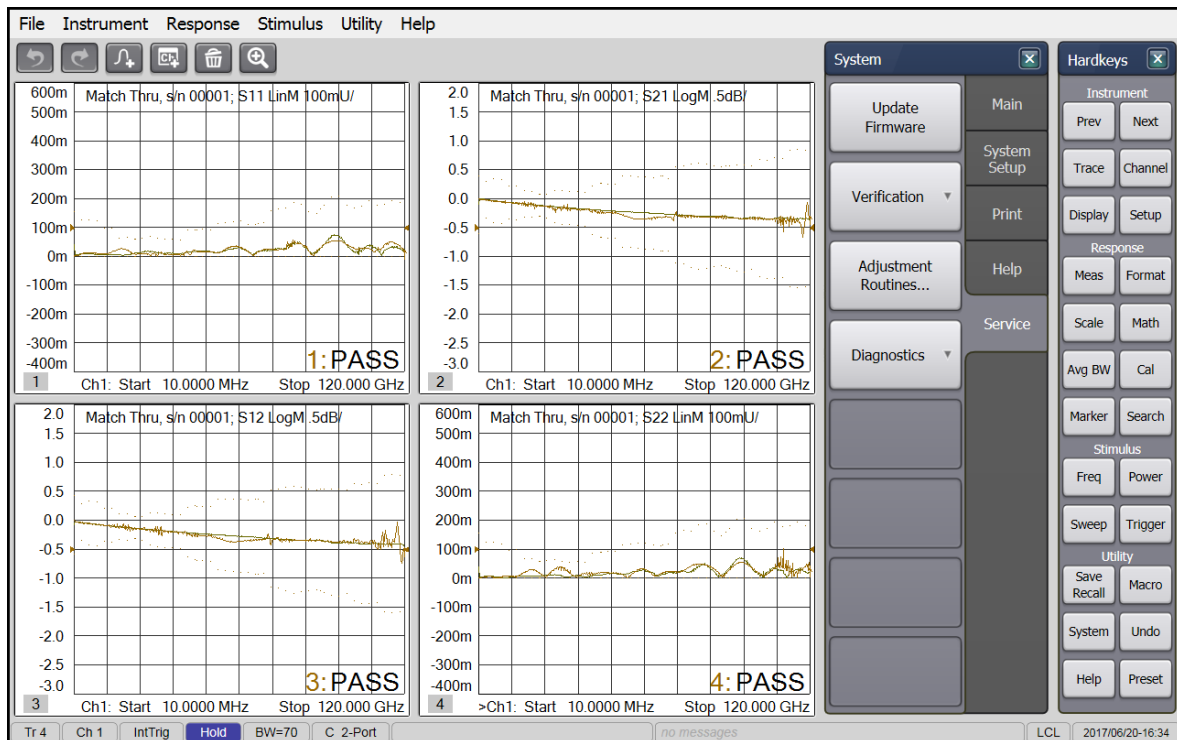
File Instrument Response Stimulus Utility Help

Match Thru, s/n 00001; S11 LinM 100mU/
600m
500m
400m
300m
200m
100m
0m
-100m
-200m
-300m
-400m
1:PASS
1 Ch1: Start 10.0000 MHz Stop 120.000 GHz

Match Thru, s/n 00001; S21 LogM .5dB/
2.0
1.5
1.0
0.5
0.0
-0.5
-1.0
-1.5
-2.0
-2.5
-3.0
2:PASS
2 Ch1: Start 10.0000 MHz Stop 120.000 GHz

Match Thru, s/n 00001; S12 LogM .5dB/
2.0
1.5
1.0
0.5
0.0
-0.5
-1.0
-1.5
-2.0
-2.5
-3.0
3:PASS
3 Ch1: Start 10.0000 MHz Stop 120.000 GHz

Match Thru, s/n 00001; S22 LinM 100mU/
600m
500m
400m
300m
200m
100m
0m
-100m
-200m
-300m
-400m
4:PASS
4 >Ch1: Start 10.0000 MHz Stop 120.000 GHz

System
Update Firmware
Verification
Adjustment Routines...
Diagnostics
Main
System Setup
Print
Help
Service

Hardkeys
Instrument
Prev Next
Trace Channel
Display Setup
Response
Meas Format
Scale Math
Avg BW Cal
Marker Search
Stimulus
Freq Power
Sweep Trigger
Utility
Save Recall Macro
System Undo
Help Preset

Tr 4 | Ch 1 | IntTrig | Hold | BW=70 | C 2-Port | no messages | LCL | 2017/06/20-16:34